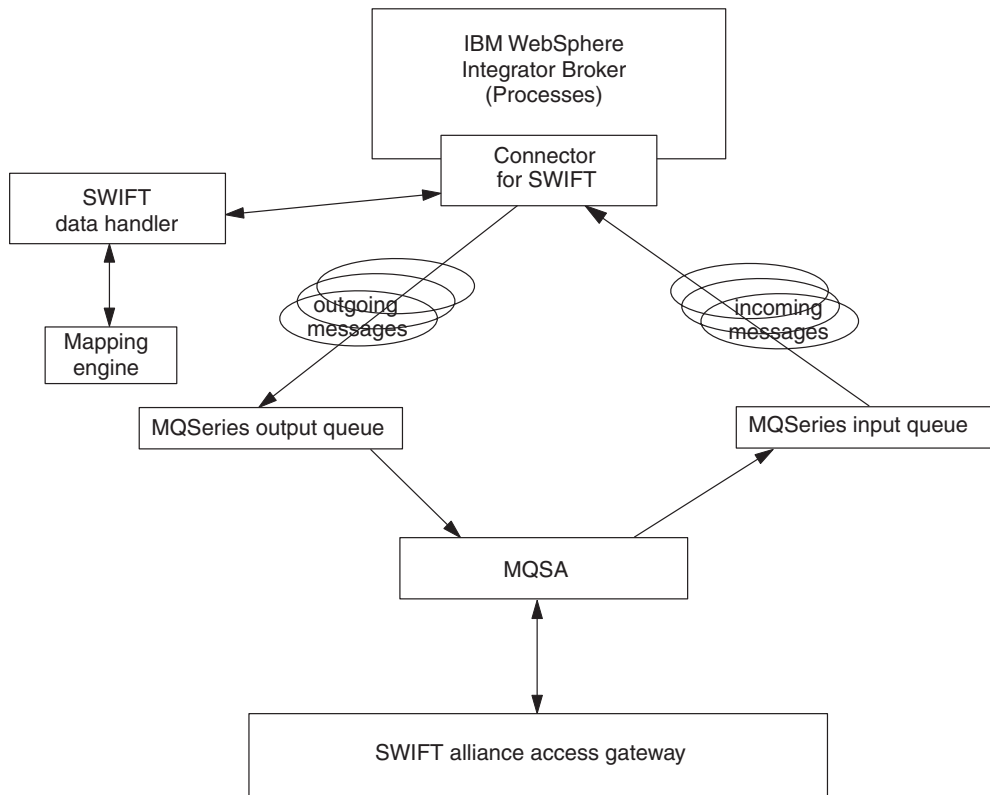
IBM WebSphere Integrator Broker (Processes)

Connector for SWIFT

SWIFT data handler

Mapping engine

outgoing messages

incoming messages

MQSeries output queue

MQSeries input queue

MQSA

SWIFT alliance access gateway